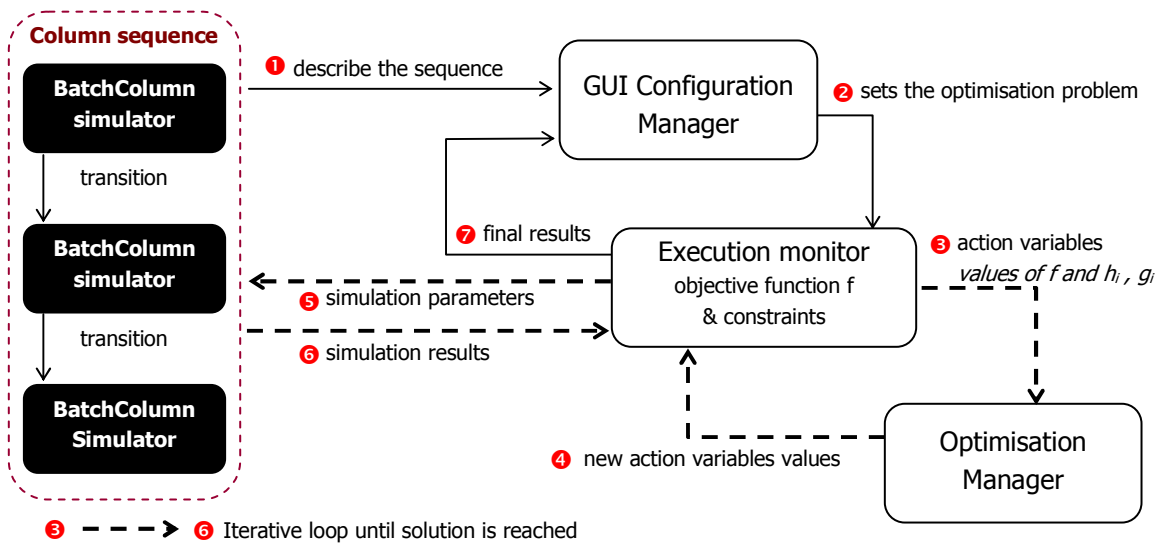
Column sequence

BatchColumn simulator

transition

BatchColumn simulator

transition

BatchColumn Simulator

❶ describe the sequence

GUI Configuration Manager

❷ sets the optimisation problem

❼ final results

Execution monitor
objective function f
& constraints

❸ action variables
values of f and $h_i$ , $g_i$

❺ simulation parameters

❻ simulation results

Optimisation Manager

❹ new action variables values

❸ ❻ Iterative loop until solution is reached